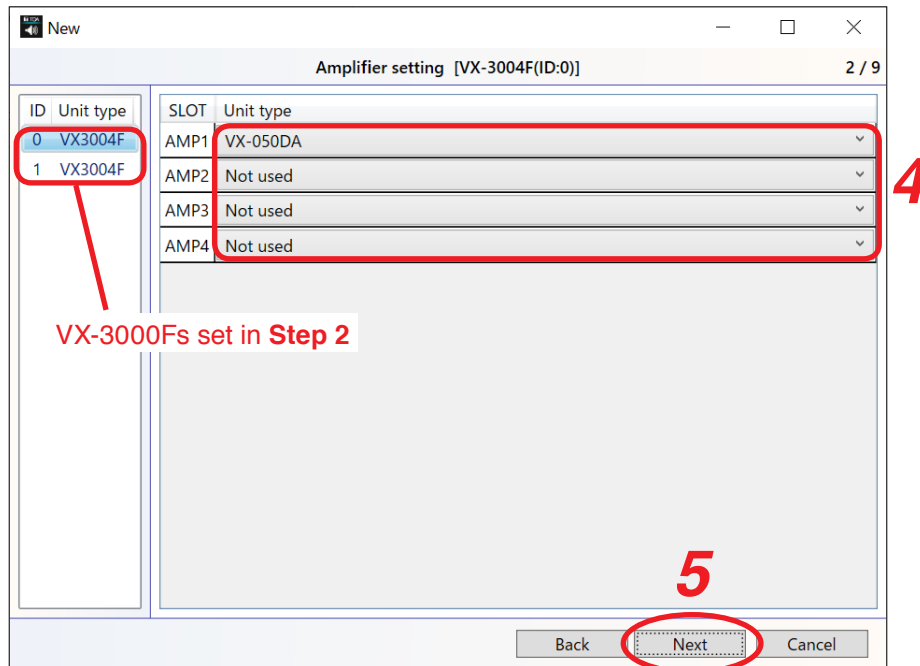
TOA New

Amplifier setting [VX-3004F(ID:0)]

2 / 9

| ID | Unit type |
|---|---|
| 0 | VX3004F |
| 1 | VX3004F |

| SLOT | Unit type |
|---|---|
| AMP1 | VX-050DA |
| AMP2 | Not used |
| AMP3 | Not used |
| AMP4 | Not used |

4

VX-3000Fs set in **Step 2**

5

Back Next Cancel